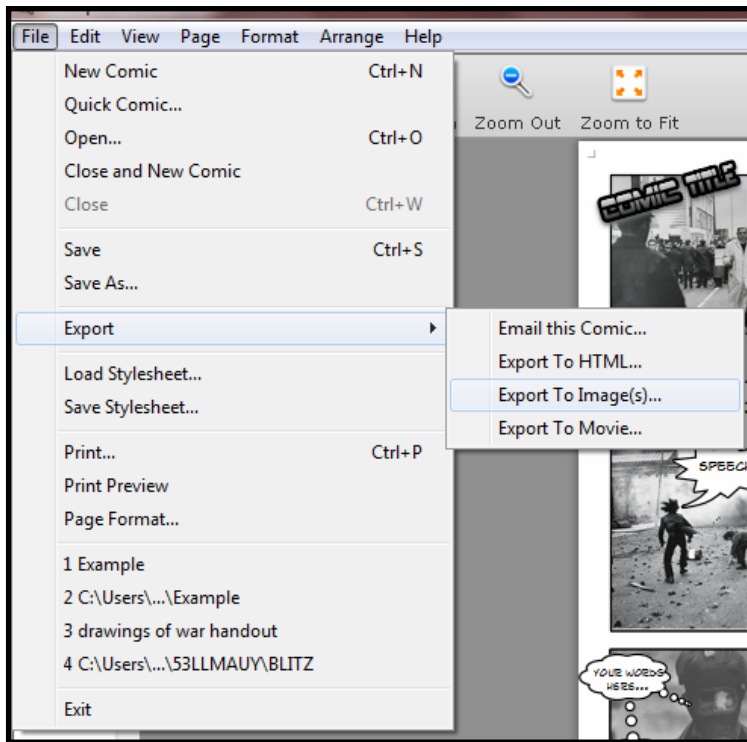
File Edit View Page Format Arrange Help

New Comic Ctrl+N
Quick Comic...
Open... Ctrl+O
Close and New Comic
Close Ctrl+W

Save Ctrl+S
Save As...

Export

Load Stylesheet...
Save Stylesheet...

Print... Ctrl+P
Print Preview
Page Format...

1 Example
2 C:\Users\...\Example
3 drawings of war handout
4 C:\Users\...\53LLMAUY\BLITZ

Exit

Email this Comic...
Export To HTML...
Export To Image(s)...
Export To Movie...

Zoom Out Zoom to Fit

COMIC TITLE

SPEECH

YOUR WORDS HERE...